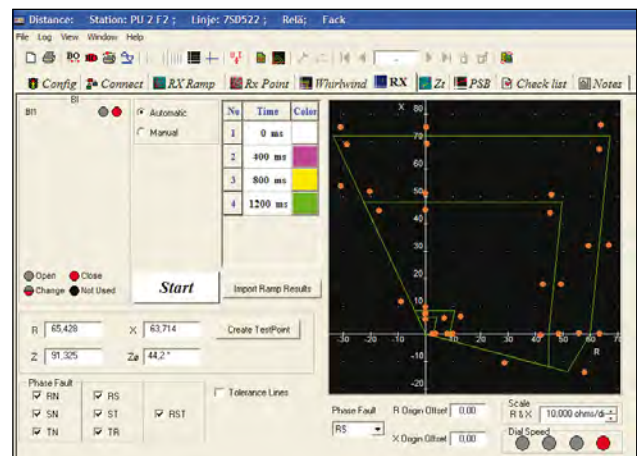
Distance: Station: PU 2 F2 ; Linje: 7SD522 ; Relä; Fack

File Log View Window Help

Config Connect RX Ramp Rx Point Whirlwind RX Zt PSB Check list Notes

BI

BI1

Automatic

Manual

| No | Time | Color |
|---|---|---|
| 1 | 0 ms | |
| 2 | 400 ms | |
| 3 | 800 ms | |
| 4 | 1200 ms | |

Open Close

Change Not Used

Start

Import Ramp Results

R 65,428

X 63,714

Create TestPoint

Z 91,325

Zφ 44,2 °

Phase Fault

RN

RS

SN

ST

RST

TN

TR

Tolerance Lines

X

80

70

60

50

40

30

20

10

-10

-20

-30 -20 -10 10 20 30 40 50 60 70

R

Phase Fault

RS

R Origin Offset 0.00

X Origin Offset 0.00

Scale

R & X 10.000 ohms/di

Dial Speed